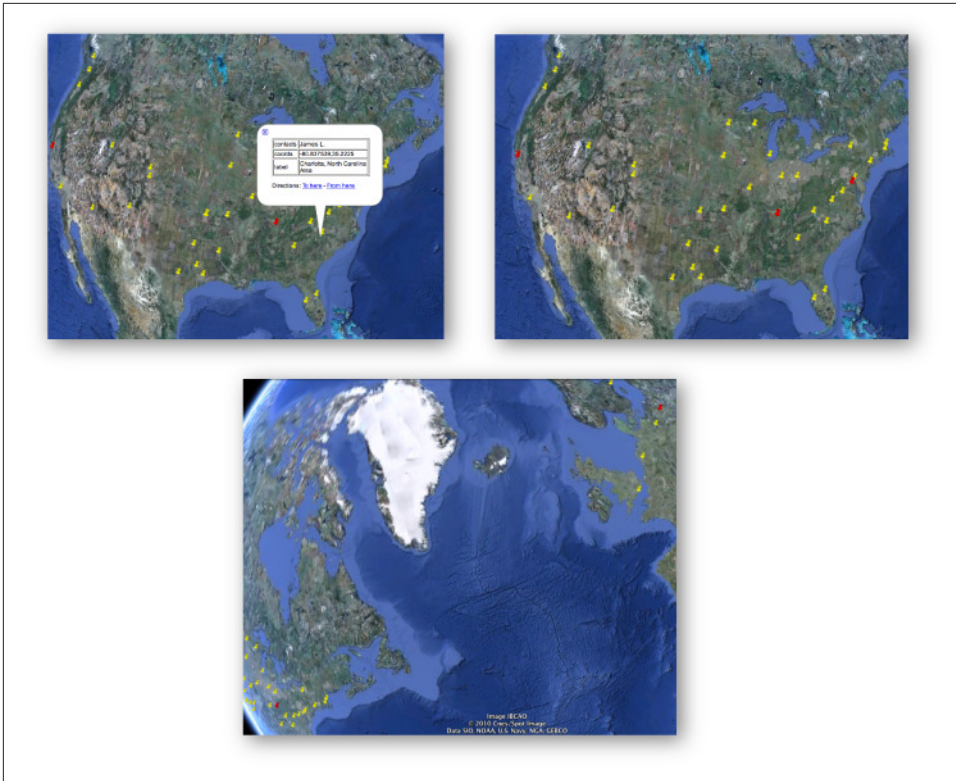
| contacts | James L. |
|---|---|
| coords | -80.837528,35.2225 |
| label | Charlotte, North Carolina Area |

Directions: To here - From here

Image IBCAO
© 2010 Cnes/Spot Image
Data SIO, NOAA, U.S. Navy, NGA, GEBCO